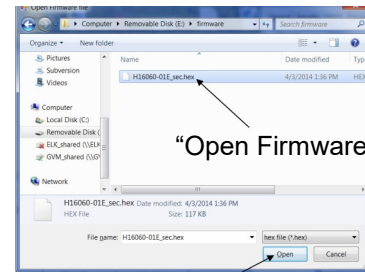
Open Firmware file

Computer ▸ Removable Disk (E:) ▸ firmware

Search firmware

Organize ▾ New folder

Pictures
Subversion
Videos

Computer
Local Disk (C:)
Removable Disk (
ELK_shared (\\ELK
GVM_shared (\\G

Network

Name
Date modified
Typ

H16060-01E_sec.hex
4/3/2014 1:36 PM
HEX

“Open Firmware

H16060-01E_sec.hex Date modified: 4/3/2014 1:36 PM
HEX File Size: 117 KB

File name: H16060-01E_sec.hex

hex file (*.hex)

Open
Cancel